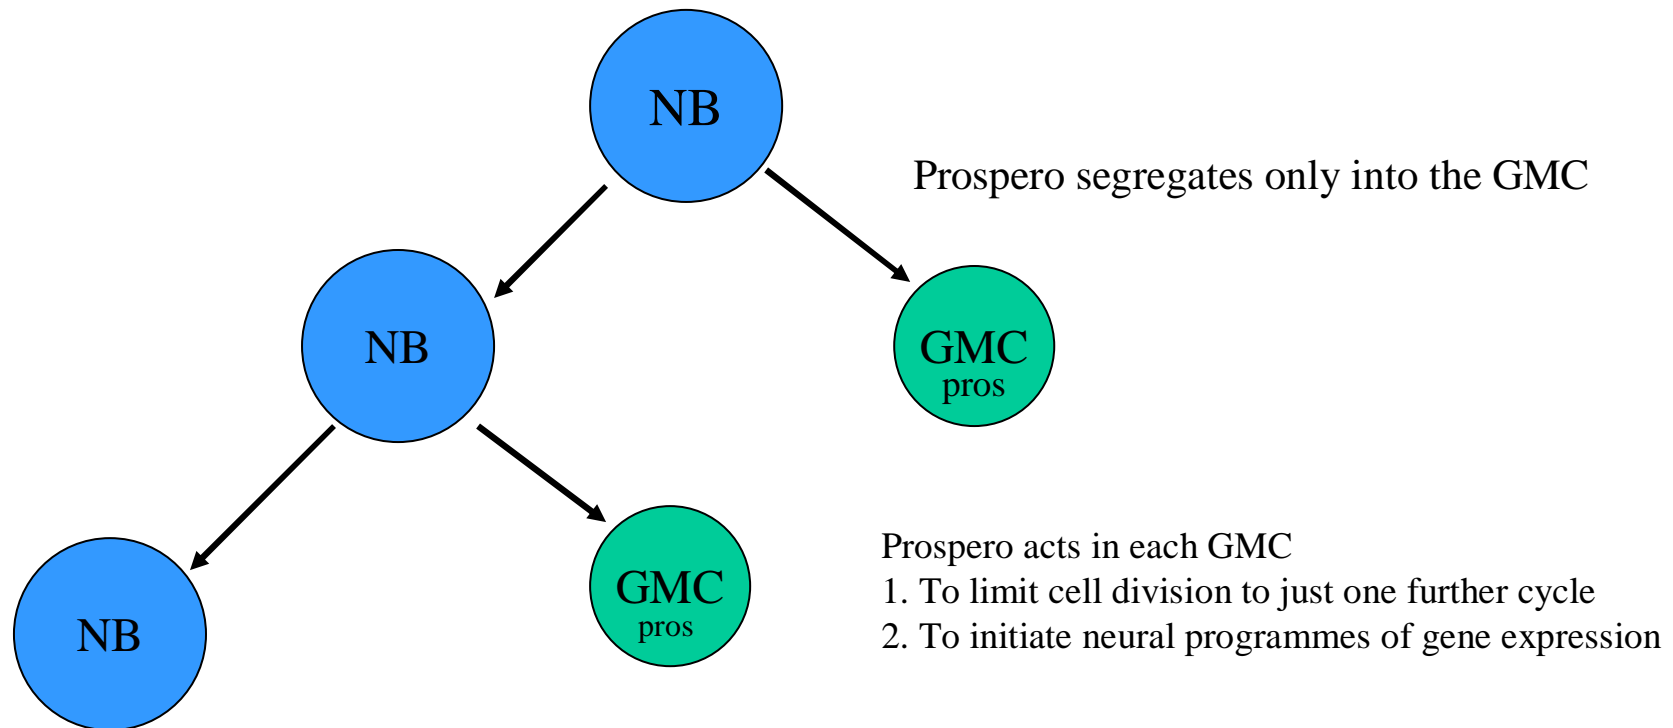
NB

Prospero segregates only into the GMC

NB

GMC
pros

NB

GMC
pros

Prospero acts in each GMC
1. To limit cell division to just one further cycle
2. To initiate neural programmes of gene expression